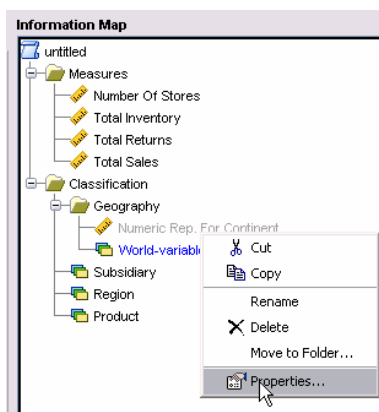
Information Map

untitled
Measures
Number Of Stores
Total Inventory
Total Returns
Total Sales
Classification
Geography
Numeric Rep. For Continent
World-variabl
Subsidiary
Region
Product

Cut
Copy
Rename
Delete
Move to Folder...
Properties...